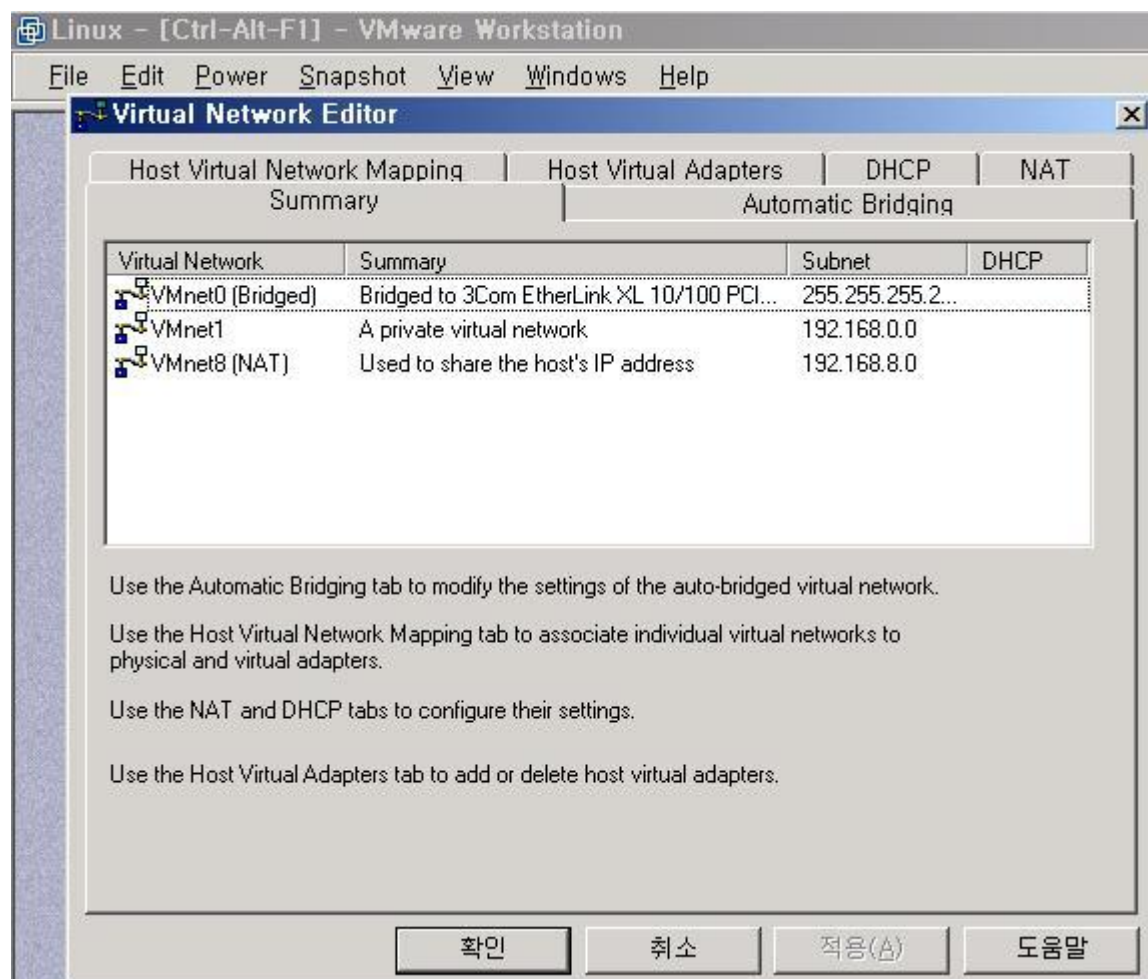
Linux - [Ctrl-Alt-F1] - VMware Workstation

File Edit Power Snapshot View Windows Help

Virtual Network Editor

×

Host Virtual Network Mapping | Host Virtual Adapters | DHCP | NAT

Summary | Automatic Bridging

| Virtual Network | Summary | Subnet | DHCP |
|---|---|---|---|
| VMnet0 (Bridged) | Bridged to 3Com EtherLink XL 10/100 PCI... | 255.255.255.2... | |
| VMnet1 | A private virtual network | 192.168.0.0 | |
| VMnet8 (NAT) | Used to share the host's IP address | 192.168.8.0 | |

Use the Automatic Bridging tab to modify the settings of the auto-bridged virtual network.

Use the Host Virtual Network Mapping tab to associate individual virtual networks to physical and virtual adapters.

Use the NAT and DHCP tabs to configure their settings.

Use the Host Virtual Adapters tab to add or delete host virtual adapters.

확인 취소 적용(A) 도움말